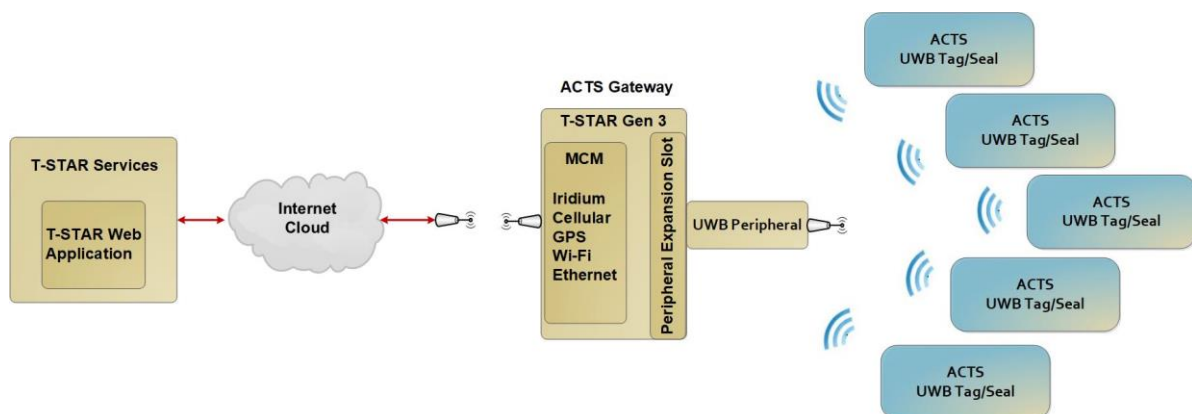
T-STAR Services

T-STAR Web Application

Internet Cloud

ACTS Gateway

T-STAR Gen 3

MCM

Iridium
Cellular
GPS
Wi-Fi
Ethernet

Peripheral Expansion Slot

UWB Peripheral

ACTS
UWB Tag/Seal

ACTS
UWB Tag/Seal

ACTS
UWB Tag/Seal

ACTS
UWB Tag/Seal

ACTS
UWB Tag/Seal